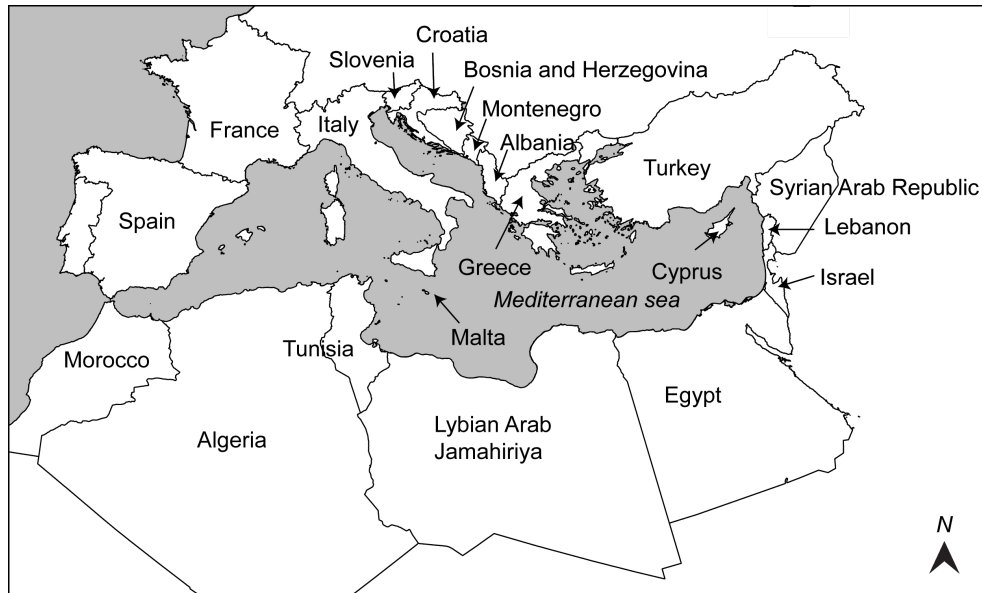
Croatia
Slovenia
Bosnia and Herzegovina
Montenegro
France
Italy
Albania
Turkey
Syrian Arab Republic
Spain
Lebanon
Greece
Cyprus
Israel
Mediterranean sea
Malta
Morocco
Tunisia
Egypt
Algeria
Lybian Arab Jamahiriya
N